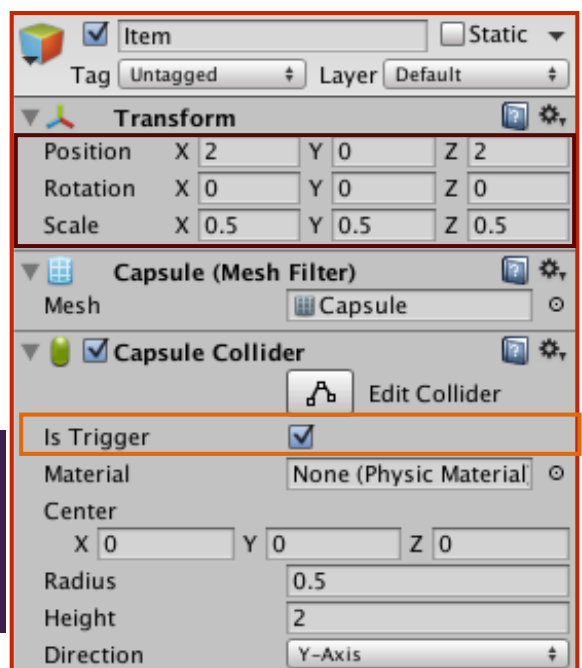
Item
Static
Tag Untagged
Layer Default

Transform
Position X 2 Y 0 Z 2
Rotation X 0 Y 0 Z 0
Scale X 0.5 Y 0.5 Z 0.5

Capsule (Mesh Filter)
Mesh Capsule

Capsule Collider
Edit Collider
Is Trigger
Material None (Physic Material]
Center
X 0 Y 0 Z 0
Radius 0.5
Height 2
Direction Y-Axis